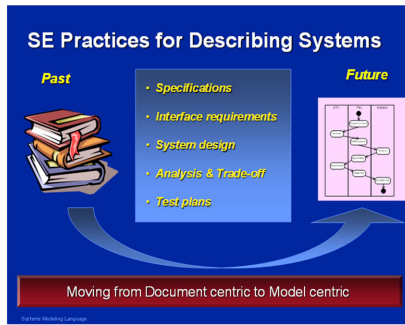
SE Practices for Describing Systems

Past

• Specifications
• Interface requirements
• System design
• Analysis & Trade-off
• Test plans

Future

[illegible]

Moving from Document centric to Model centric

Systems Modeling Language